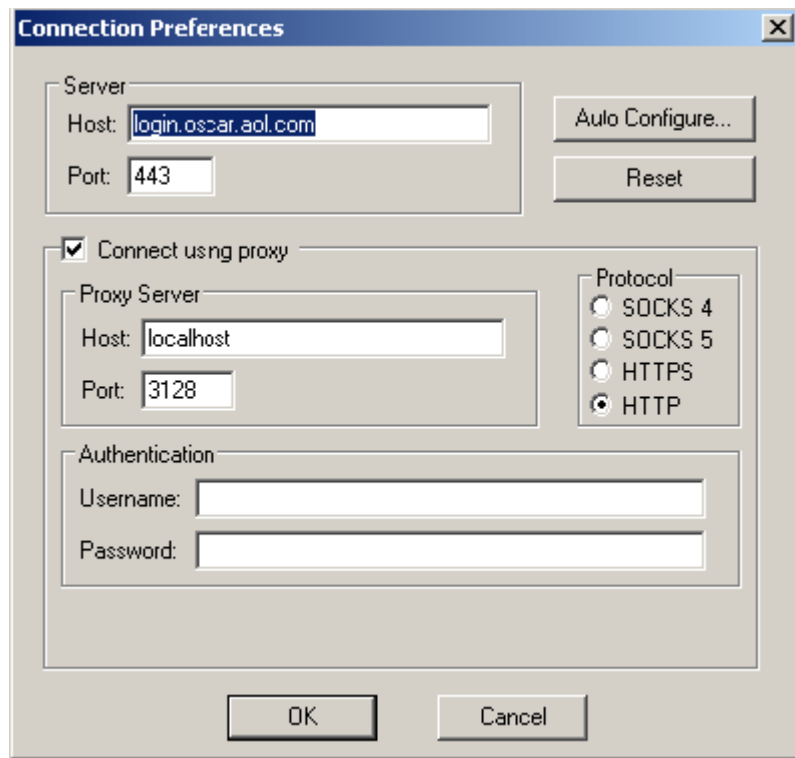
Connection Preferences

Server
Host: login.oscar.aol.com
Port: 443

Auto Configure...
Reset

Connect using proxy

Proxy Server
Host: localhost
Port: 3128

Protocol
SOCKS 4
SOCKS 5
HTTPS
HTTP

Authentication
Username:
Password:

OK
Cancel